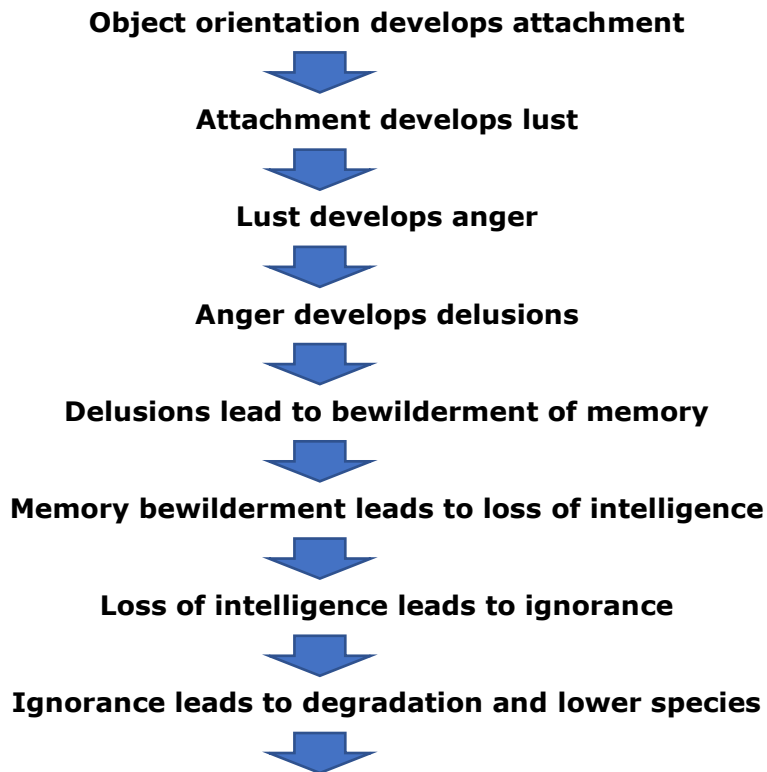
Object orientation develops attachment

Attachment develops lust

Lust develops anger

Anger develops delusions

Delusions lead to bewilderment of memory

Memory bewilderment leads to loss of intelligence

Loss of intelligence leads to ignorance

Ignorance leads to degradation and lower species